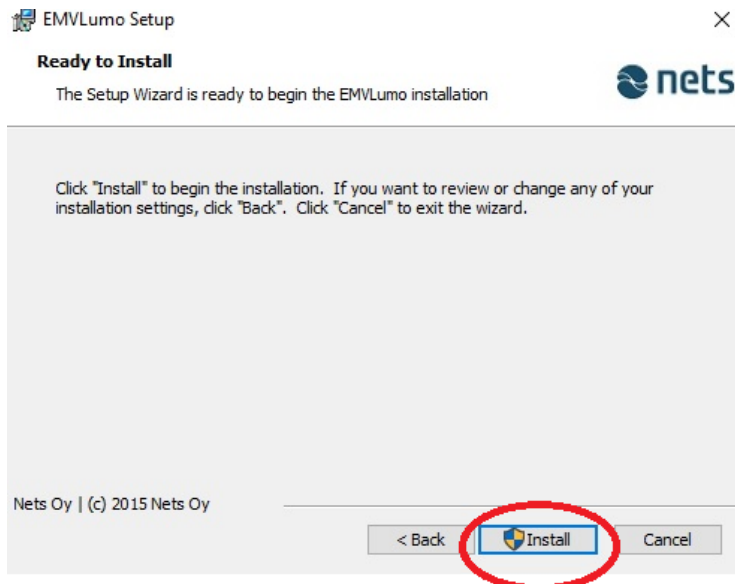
EMVLumo Setup

Ready to Install

The Setup Wizard is ready to begin the EMVLumo installation

nets

Click "Install" to begin the installation. If you want to review or change any of your installation settings, click "Back". Click "Cancel" to exit the wizard.

Nets Oy | (c) 2015 Nets Oy

< Back

Install

Cancel